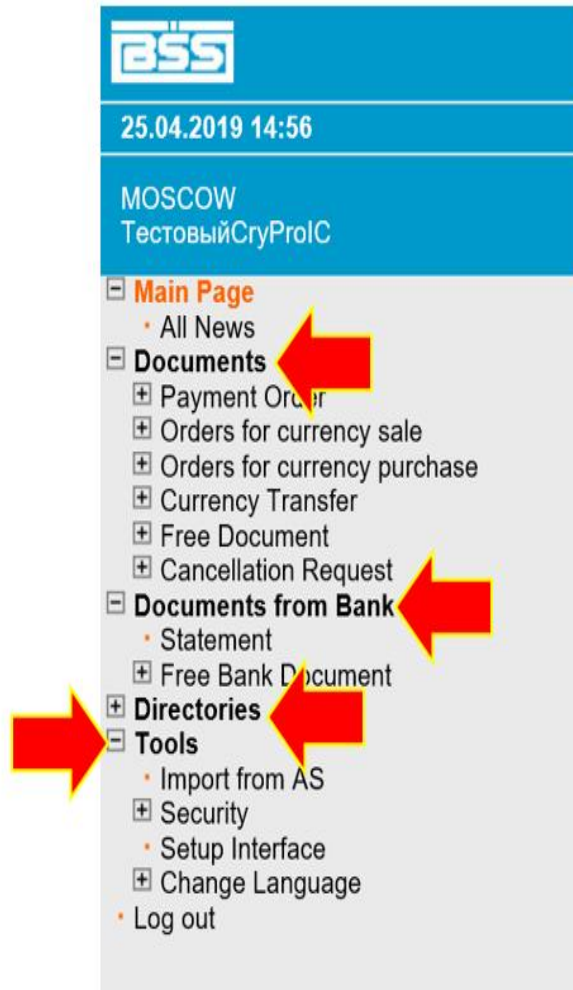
BSS

25.04.2019 14:56

MOSCOW
ТестовыйCryProIC

⊟ Main Page
• All News
⊟ Documents
⊞ Payment Order
⊞ Orders for currency sale
⊞ Orders for currency purchase
⊞ Currency Transfer
⊞ Free Document
⊞ Cancellation Request
⊟ Documents from Bank
• Statement
⊞ Free Bank Document
⊞ Directories
⊟ Tools
• Import from AS
⊞ Security
• Setup Interface
⊞ Change Language
• Log out